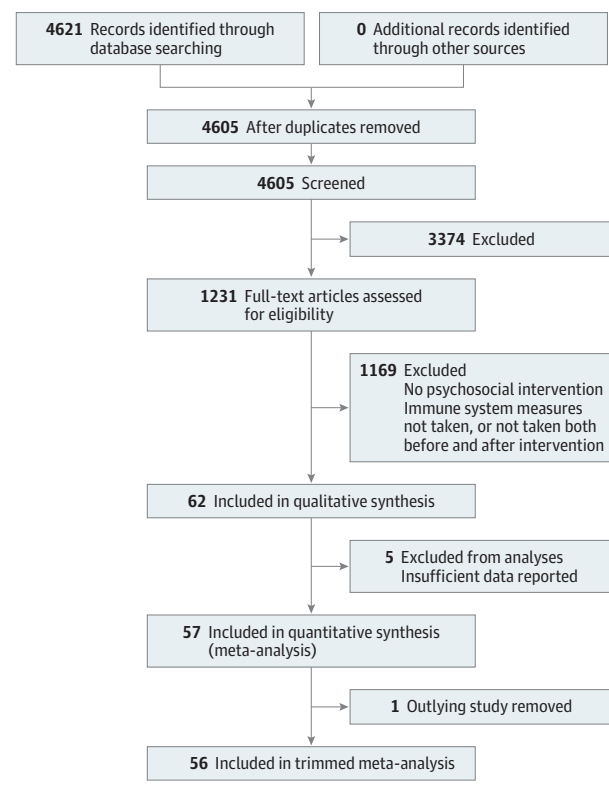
4621 Records identified through database searching

0 Additional records identified through other sources

4605 After duplicates removed

4605 Screened

3374 Excluded

1231 Full-text articles assessed for eligibility

1169 Excluded
No psychosocial intervention
Immune system measures not taken, or not taken both before and after intervention

62 Included in qualitative synthesis

5 Excluded from analyses
Insufficient data reported

57 Included in quantitative synthesis (meta-analysis)

1 Outlying study removed

56 Included in trimmed meta-analysis